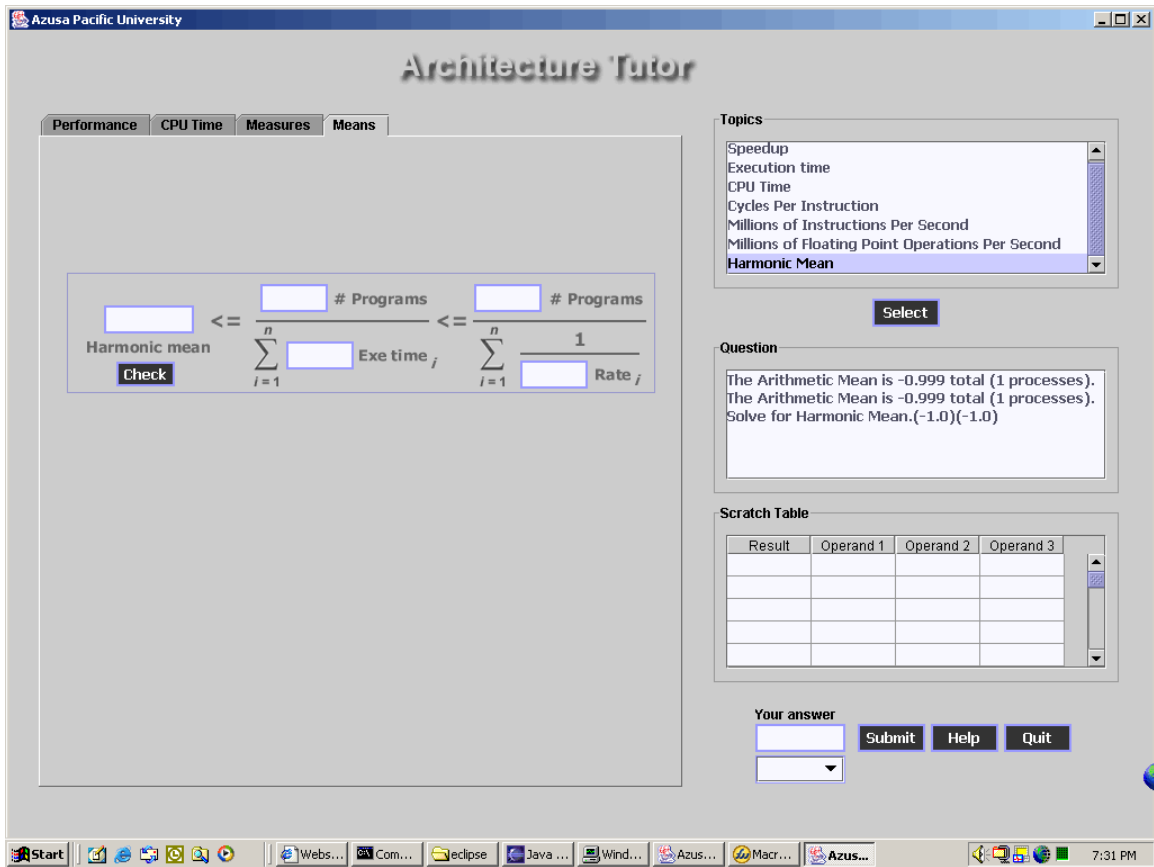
Azusa Pacific University

Architecture Tutor

Performance | CPU Time | Measures | Means

Harmonic mean <= $\frac{\text{\# Programs}}{\sum_{i=1}^{n} \text{Exe time}_i}$ <= $\frac{\text{\# Programs}}{\sum_{i=1}^{n} \frac{1}{\text{Rate}_i}}$

Check

Topics

Speedup
Execution time
CPU Time
Cycles Per Instruction
Millions of Instructions Per Second
Millions of Floating Point Operations Per Second
Harmonic Mean

Select

Question

The Arithmetic Mean is -0.999 total (1 processes).
The Arithmetic Mean is -0.999 total (1 processes).
Solve for Harmonic Mean.(-1.0)(-1.0)

Scratch Table

| Result | Operand 1 | Operand 2 | Operand 3 |
|---|---|---|---|
| | | | |
| | | | |
| | | | |
| | | | |
| | | | |

Your answer

Submit Help Quit

Start | Webs... | Com... | eclipse | Java ... | Wind... | Azus... | Macr... | Azus... | 7:31 PM